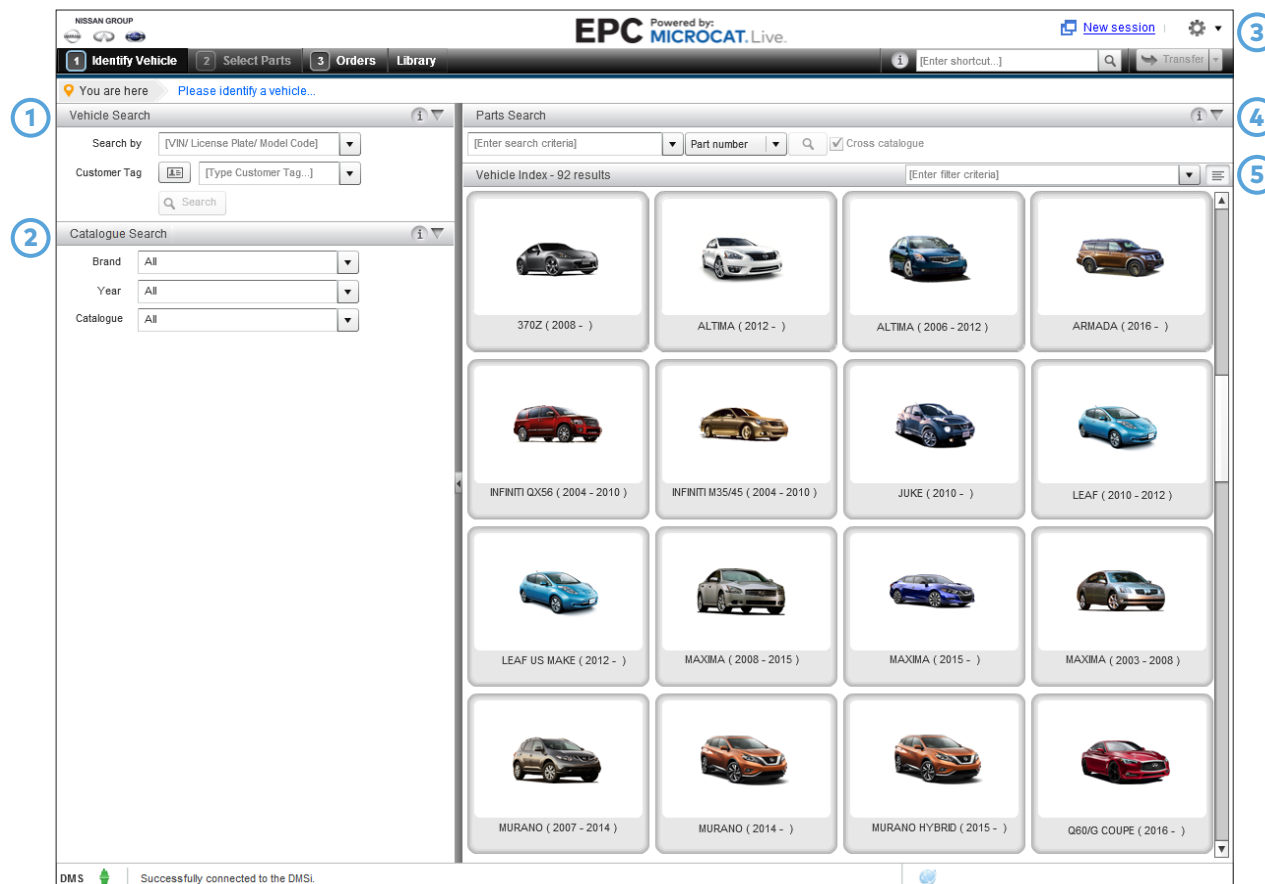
NISSAN GROUP

EPC Powered by: MICROCAT.Live.

New session

3

1 Identify Vehicle
2 Select Parts
3 Orders
Library

[Enter shortcut...]

Transfer

You are here
Please identify a vehicle...

1

Vehicle Search

Search by [VIN/ License Plate/ Model Code]

Customer Tag [Type Customer Tag...]

Search

2

Catalogue Search

Brand All

Year All

Catalogue All

4

Parts Search

[Enter search criteria]
Part number
Cross catalogue

5

Vehicle Index - 92 results
[Enter filter criteria]

370Z ( 2008 - )
ALTIMA ( 2012 - )
ALTIMA ( 2006 - 2012 )
ARMADA ( 2016 - )
INFINITI QX56 ( 2004 - 2010 )
INFINITI M35/45 ( 2004 - 2010 )
JUKE ( 2010 - )
LEAF ( 2010 - 2012 )
LEAF US MAKE ( 2012 - )
MAXIMA ( 2008 - 2015 )
MAXIMA ( 2015 - )
MAXIMA ( 2003 - 2008 )
MURANO ( 2007 - 2014 )
MURANO ( 2014 - )
MURANO HYBRID ( 2015 - )
Q60/G COUPE ( 2016 - )

DMS
Successfully connected to the DMSi.